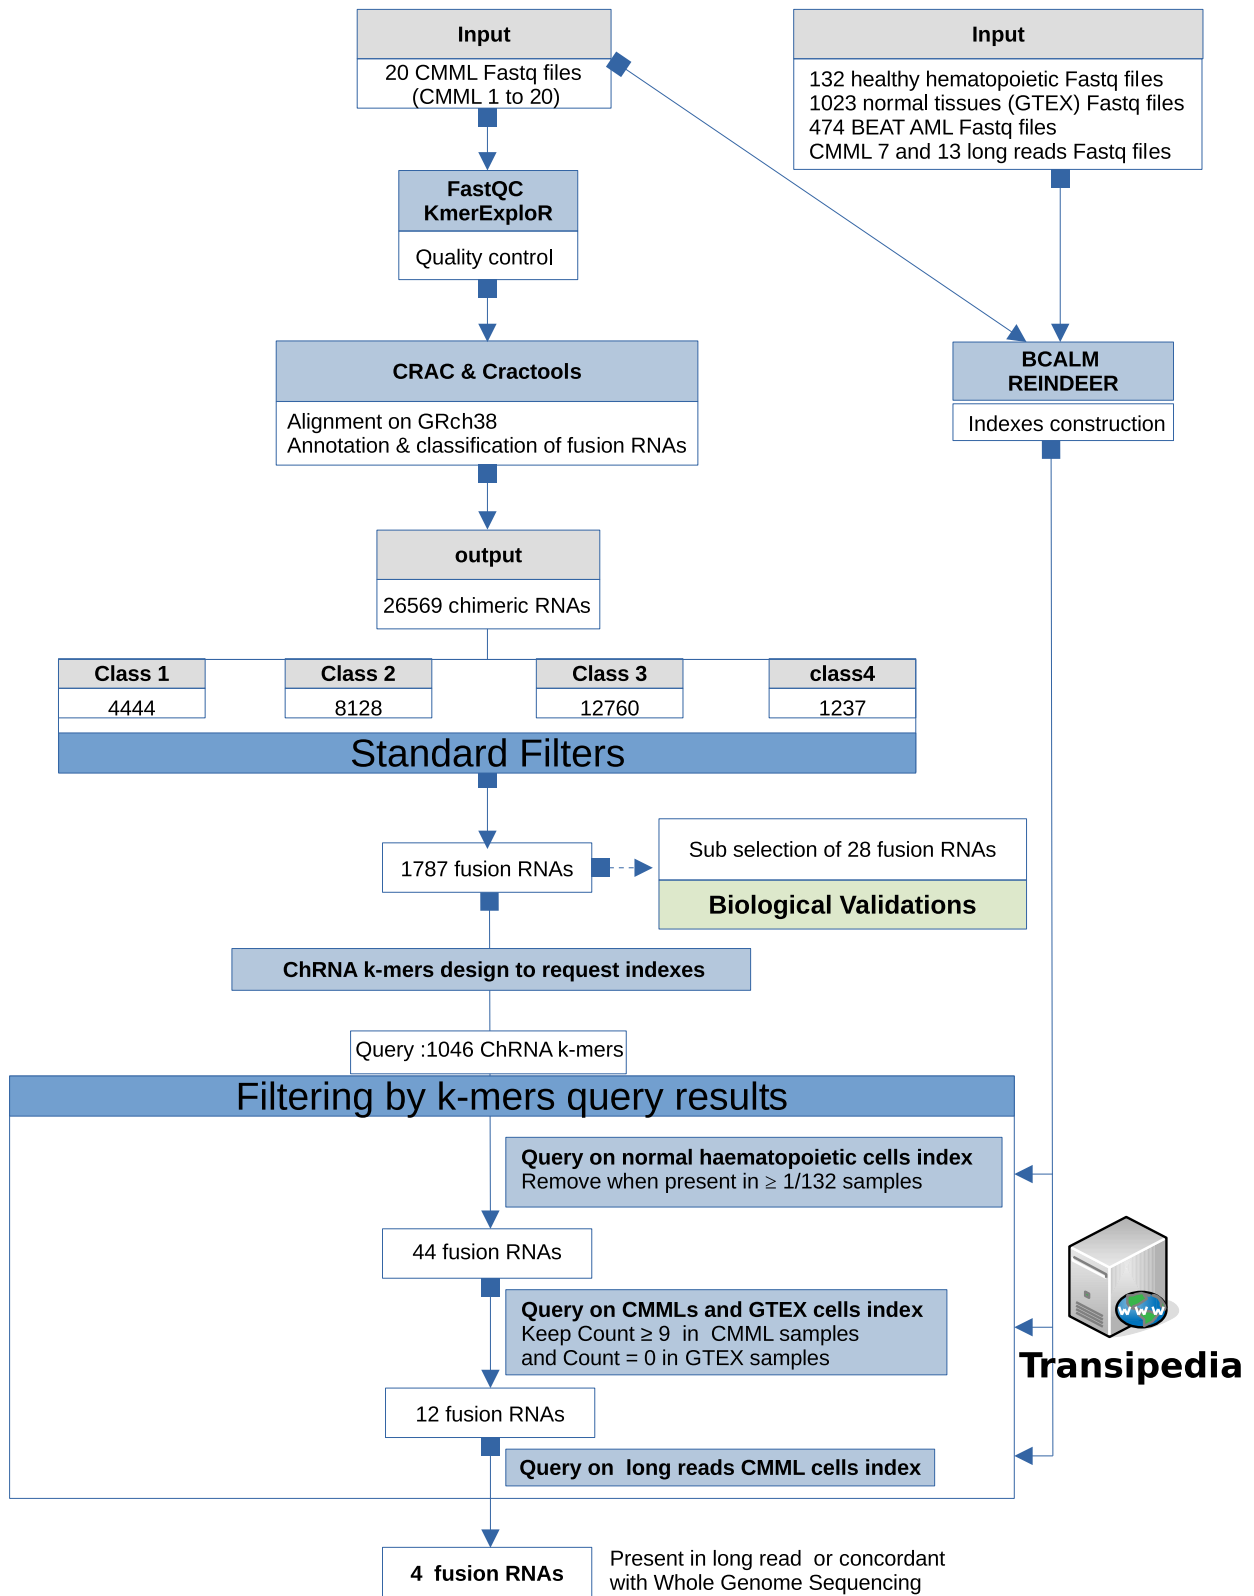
Input

20 CMML Fastq files (CMML 1 to 20)

Input

132 healthy hematopoietic Fastq files
1023 normal tissues (GTEX) Fastq files
474 BEAT AML Fastq files
CMML 7 and 13 long reads Fastq files

FastQC
KmerExploR

Quality control

CRAC & Cractools

Alignment on GRch38
Annotation & classification of fusion RNAs

BCALM
REINDEER

Indexes construction

output

26569 chimeric RNAs

| Class 1 | Class 2 | Class 3 | class4 |
|---|---|---|---|
| 4444 | 8128 | 12760 | 1237 |

Standard Filters

1787 fusion RNAs

Sub selection of 28 fusion RNAs

Biological Validations

ChRNA k-mers design to request indexes

Query :1046 ChRNA k-mers

Filtering by k-mers query results

Query on normal haematopoietic cells index
Remove when present in ≥ 1/132 samples

44 fusion RNAs

Query on CMMLs and GTEX cells index
Keep Count ≥ 9 in CMML samples
and Count = 0 in GTEX samples

12 fusion RNAs

Query on long reads CMML cells index

www

Transipedia

4 fusion RNAs

Present in long read or concordant with Whole Genome Sequencing